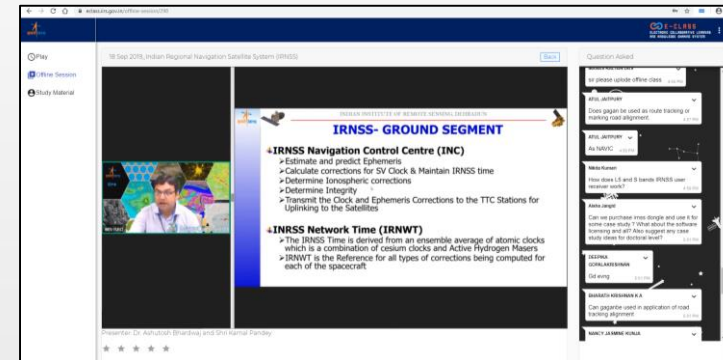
eclass.iirs.gov.in/offline-session/295

E-CLASS

Play

Offline Session

Study Material

18 Sep 2019, Indian Regional Navigation Satellite System (IRNSS)

Back

INDIAN INSTITUTE OF REMOTE SENSING, DEHRADUN

IRNSS- GROUND SEGMENT

IRNSS Navigation Control Centre (INC)

➢Estimate and predict Ephemeris

➢Calculate corrections for SV Clock & Maintain IRNSS time

➢Determine Ionospheric corrections

➢Determine Integrity

➢Transmit the Clock and Ephemeris Corrections to the TTC Stations for Uplinking to the Satellites

IRNSS Network Time (IRNWT)

➢The IRNSS Time is derived from an ensemble average of atomic clocks which is a combination of cesium clocks and Active Hydrogen Masers

➢IRNWT is the Reference for all types of corrections being computed for each of the spacecraft

Presenter: Dr. Ashutosh Bhardwaj and Shri Kamal Pandey

Question Asked

sir please uplode offline class

ATUL JAYPURY
Does gagan be used as route tracking or marking road alignment

ATUL JAYPURY
As NAVIC

Nikita Kumari
How does L5 and S bands IRNSS user receiver work?

Alisha Jangid
Can we purchase irnss dongle and use it for some case study ? What about the software licensing and all? Also suggest any case study ideas for doctoral level?

DEEPIKA GOPALAKRISHNAN
Gd eving

BHARATH KRISHNAN K.A
Can gaganbe used in application of road tracking alignment

NANCY JASMINE KUNJA